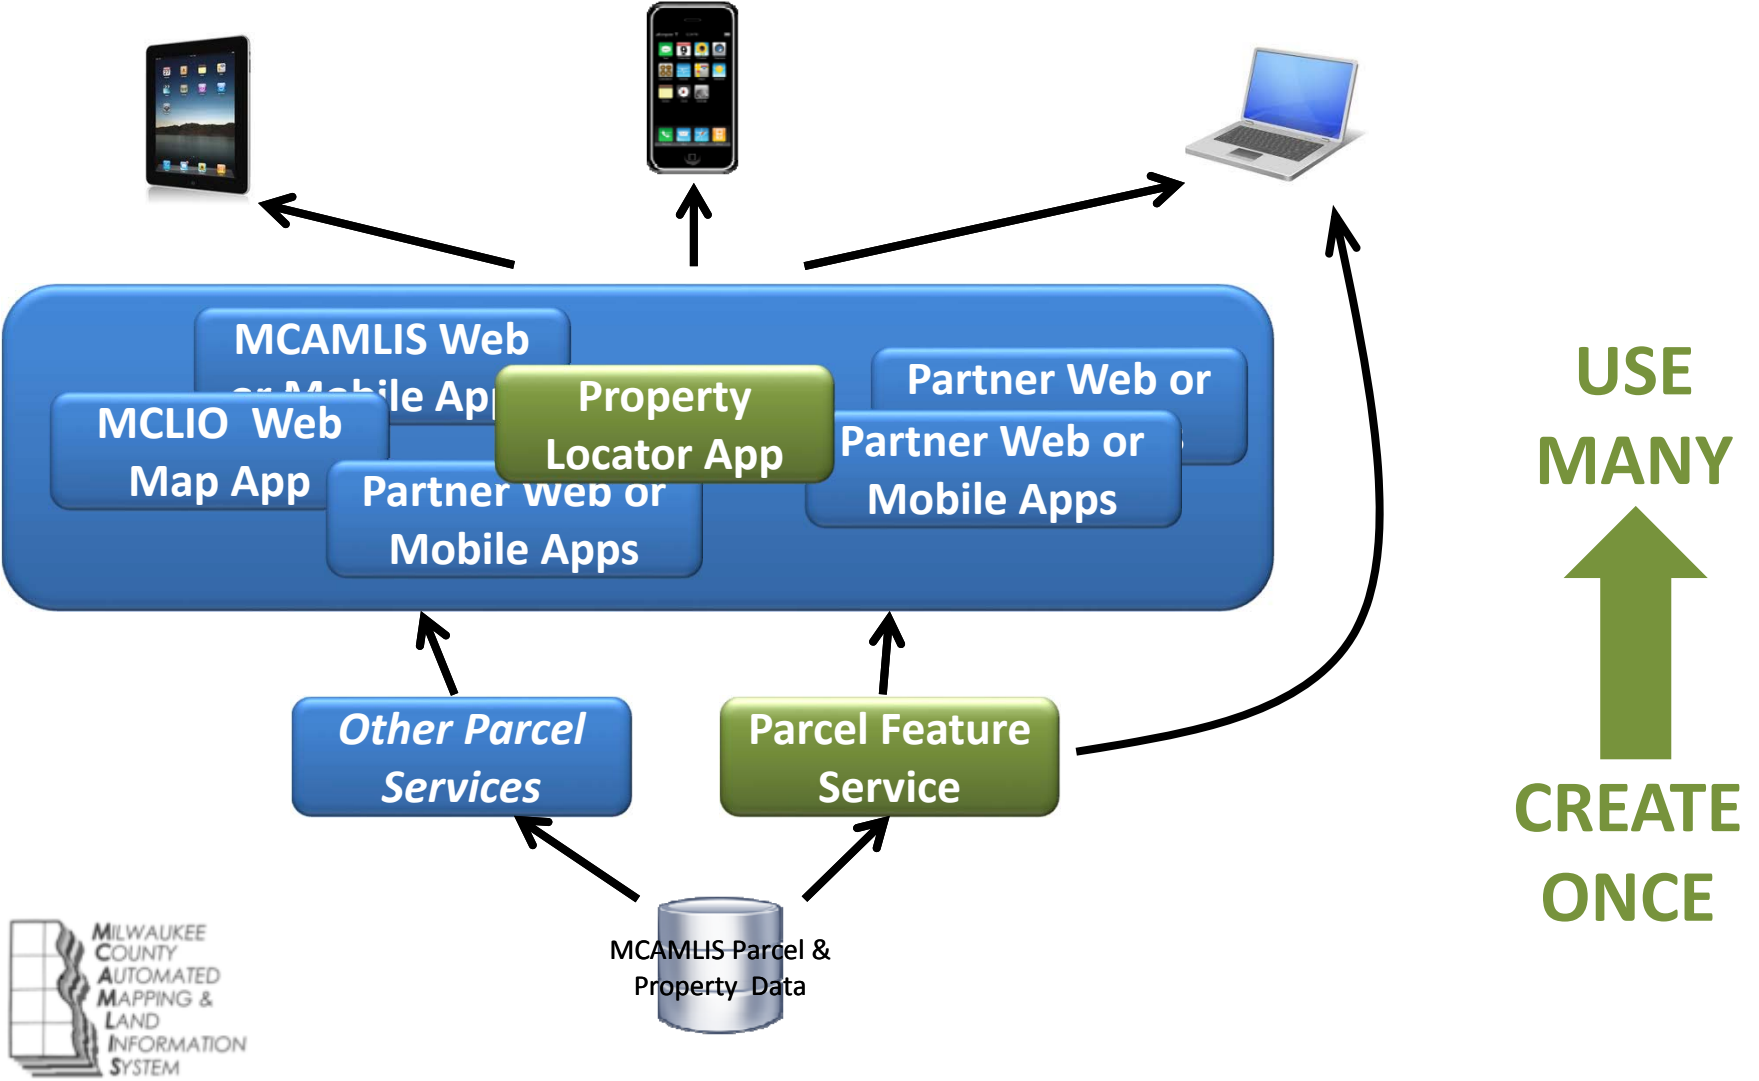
MCAMLIS Web or Mobile Ap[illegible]

MCLIO Web Map App

Property Locator App

Partner Web or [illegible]

Partner Web or Mobile Apps

Partner Web or Mobile Apps

USE MANY

CREATE ONCE

Other Parcel Services

Parcel Feature Service

MCAMLIS Parcel & Property Data

MILWAUKEE COUNTY AUTOMATED MAPPING & LAND INFORMATION SYSTEM